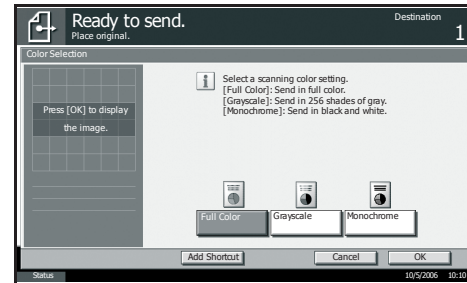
Ready to send.
Place original.

Destination
1

Color Selection

Press [OK] to display the image.

Select a scanning color setting.
[Full Color]: Send in full color.
[Grayscale]: Send in 256 shades of gray.
[Monochrome]: Send in black and white.

Full Color
Grayscale
Monochrome

Add Shortcut
Cancel
OK

Status
10/5/2006 10:10